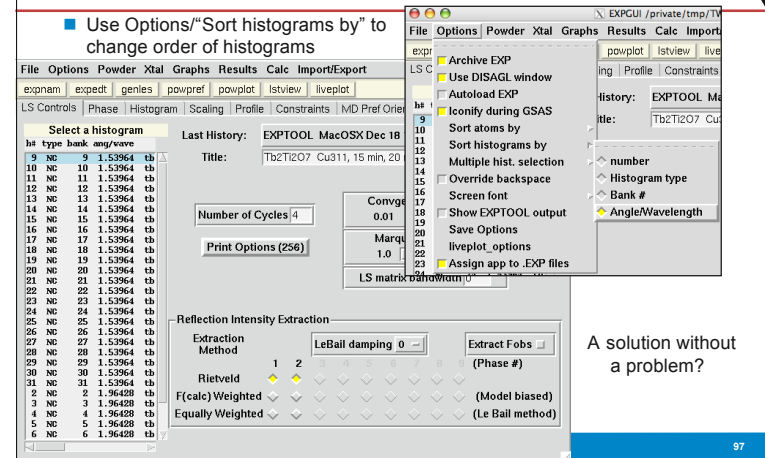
Use Options/"Sort histograms by" to change order of histograms

File Options Powder Xtal Graphs Results Calc Import/Export

expnam expedt genles powpref powplot lstview liveplot

LS Controls Phase Histogram Scaling Profile Constraints MD Pref Orient

Select a histogram
h# type bank ang/wave

| h# | type | bank | ang/wave | |
|---|---|---|---|---|
| 9 | NC | 9 | 1.53964 | tb |
| 10 | NC | 10 | 1.53964 | tb |
| 11 | NC | 11 | 1.53964 | tb |
| 12 | NC | 12 | 1.53964 | tb |
| 13 | NC | 13 | 1.53964 | tb |
| 14 | NC | 14 | 1.53964 | tb |
| 15 | NC | 15 | 1.53964 | tb |
| 16 | NC | 16 | 1.53964 | tb |
| 17 | NC | 17 | 1.53964 | tb |
| 18 | NC | 18 | 1.53964 | tb |
| 19 | NC | 19 | 1.53964 | tb |
| 20 | NC | 20 | 1.53964 | tb |
| 21 | NC | 21 | 1.53964 | tb |
| 22 | NC | 22 | 1.53964 | tb |
| 23 | NC | 23 | 1.53964 | tb |
| 24 | NC | 24 | 1.53964 | tb |
| 25 | NC | 25 | 1.53964 | tb |
| 26 | NC | 26 | 1.53964 | tb |
| 27 | NC | 27 | 1.53964 | tb |
| 28 | NC | 28 | 1.53964 | tb |
| 29 | NC | 29 | 1.53964 | tb |
| 30 | NC | 30 | 1.53964 | tb |
| 31 | NC | 31 | 1.53964 | tb |
| 2 | NC | 2 | 1.96428 | tb |
| 3 | NC | 3 | 1.96428 | tb |
| 4 | NC | 4 | 1.96428 | tb |
| 5 | NC | 5 | 1.96428 | tb |
| 6 | NC | 6 | 1.96428 | tb |

Last History: EXPTOOL MacOSX Dec 18

Title: Tb2Ti2O7 Cu311, 15 min, 20

Number of Cycles 4

Print Options (256)

Converge
0.01

Marqu
1.0

LS matrix bandwidth 0

Reflection Intensity Extraction

Extraction Method

LeBail damping 0

Extract Fobs

1 2 3 4 5 6 7 8 9 (Phase #)

Rietveld

F(calc) Weighted (Model biased)

Equally Weighted (Le Bail method)

EXPGUI /private/tmp/TV

File Options Powder Xtal Graphs Results Calc Import

Archive EXP
Use DISAGL window
Autoload EXP
Iconify during GSAS
Sort atoms by
Sort histograms by
Multiple hist. selection
Override backspace
Screen font
Show EXPTOOL output
Save Options
liveplot_options
Assign app to .EXP files

powplot lstview live
ing Profile Constraints
History: EXPTOOL Ma
itle: Tb2Ti2O7 Cu

number
Histogram type
Bank #
Angle/Wavelength

A solution without a problem?

97